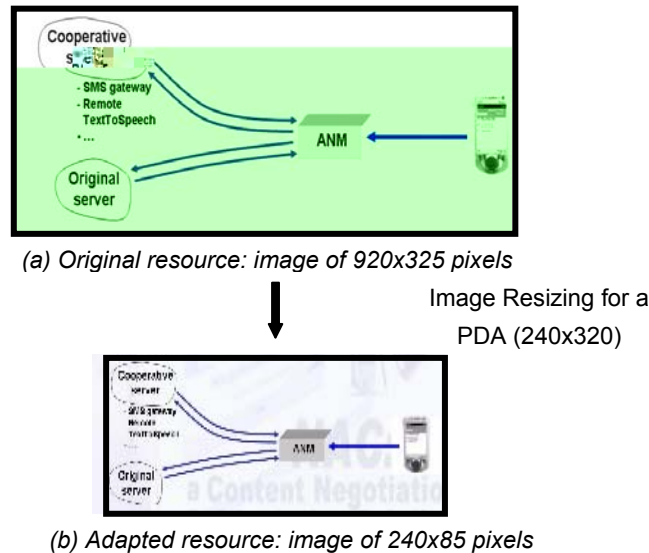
Cooperative s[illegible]

- SMS gateway
- Remote TextToSpeech
- ...

ANM

Original server

(a) Original resource: image of 920x325 pixels

Image Resizing for a PDA (240x320)

Cooperative server

- SMS gateway
- Remote TextToSpeech

ANM

Original server

NAC: a Content Negotiatio

(b) Adapted resource: image of 240x85 pixels